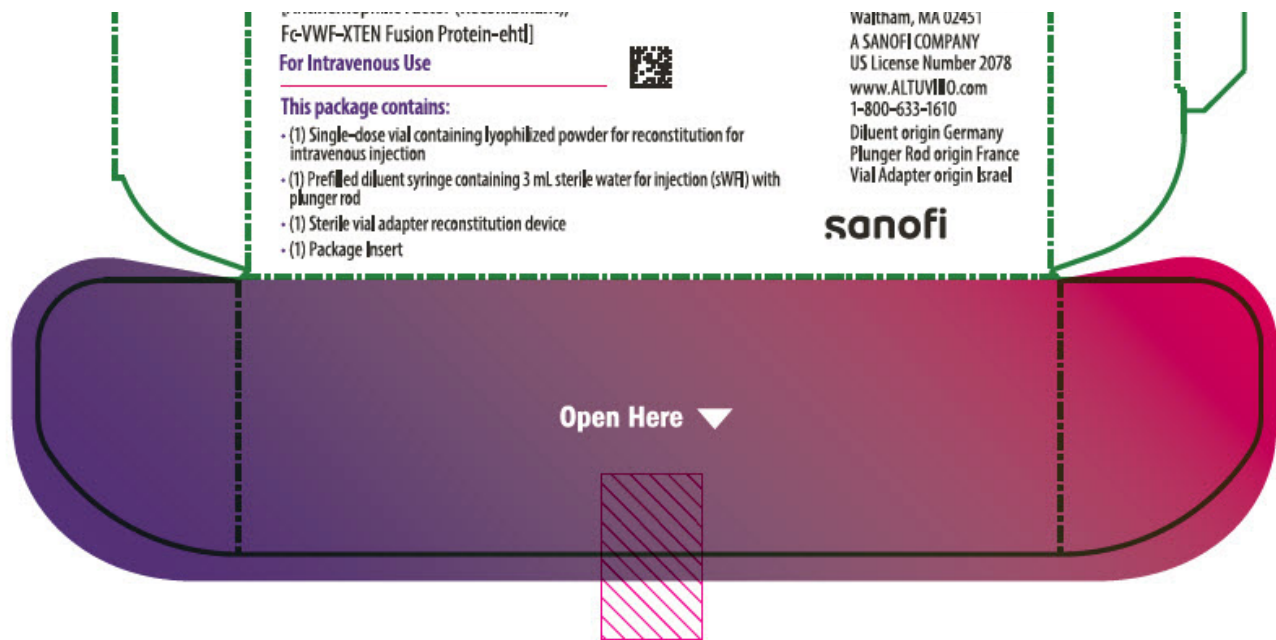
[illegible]
Fc-VWF-XTEN Fusion Protein-ehtl]
For Intravenous Use

This package contains:
• (1) Single-dose vial containing lyophilized powder for reconstitution for intravenous injection
• (1) Prefilled diluent syringe containing 3 mL sterile water for injection (sWFI) with plunger rod
• (1) Sterile vial adapter reconstitution device
• (1) Package Insert

Waltham, MA 02451
A SANOFI COMPANY
US License Number 2078
www.ALTUVIIIO.com
1-800-633-1610
Diluent origin Germany
Plunger Rod origin France
Vial Adapter origin Israel

sanofi

Open Here